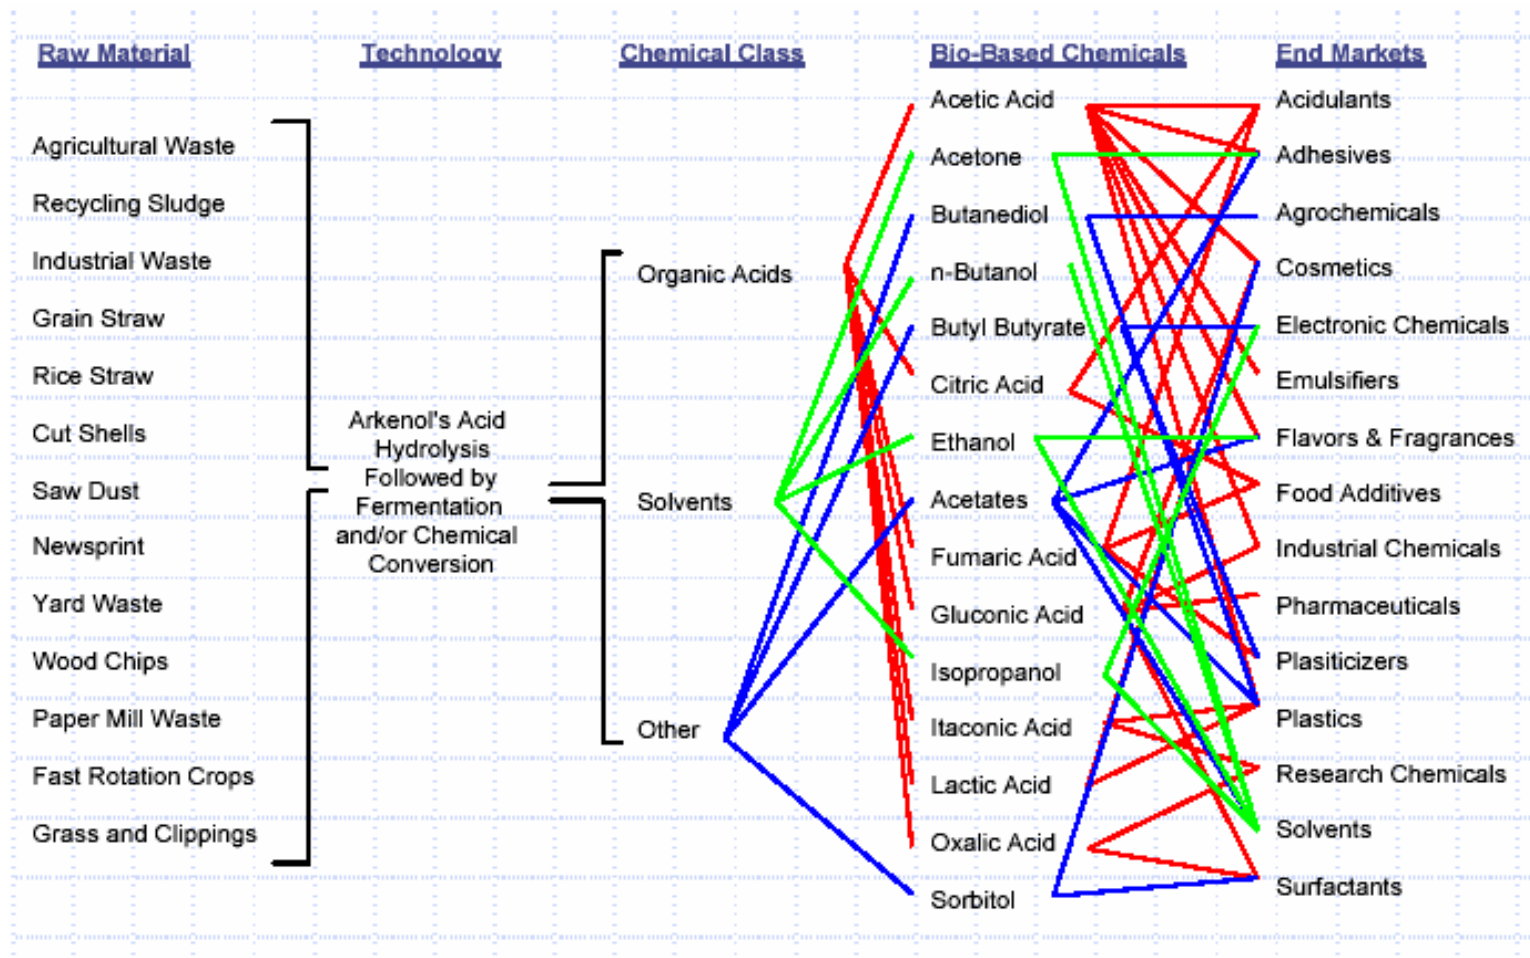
Raw Material

Technology

Chemical Class

Bio-Based Chemicals

End Markets

Agricultural Waste
Recycling Sludge
Industrial Waste
Grain Straw
Rice Straw
Cut Shells
Saw Dust
Newsprint
Yard Waste
Wood Chips
Paper Mill Waste
Fast Rotation Crops
Grass and Clippings

Arkenol's Acid Hydrolysis Followed by Fermentation and/or Chemical Conversion

Organic Acids
Solvents
Other

Acetic Acid
Acetone
Butanediol
n-Butanol
Butyl Butyrate
Citric Acid
Ethanol
Acetates
Fumaric Acid
Gluconic Acid
Isopropanol
Itaconic Acid
Lactic Acid
Oxalic Acid
Sorbitol

Acidulants
Adhesives
Agrochemicals
Cosmetics
Electronic Chemicals
Emulsifiers
Flavors & Fragrances
Food Additives
Industrial Chemicals
Pharmaceuticals
Plasiticizers
Plastics
Research Chemicals
Solvents
Surfactants